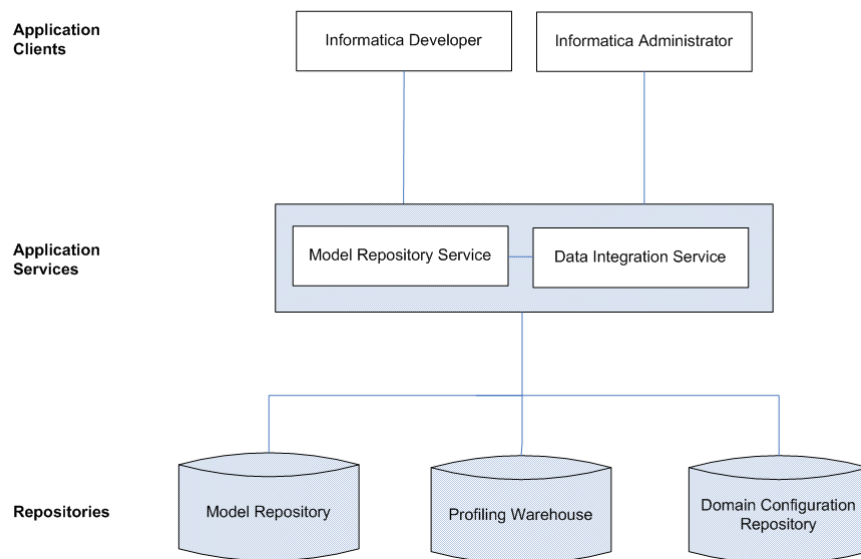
Application Clients

Informatica Developer

Informatica Administrator

Application Services

Model Repository Service

Data Integration Service

Repositories

Model Repository

Profiling Warehouse

Domain Configuration Repository